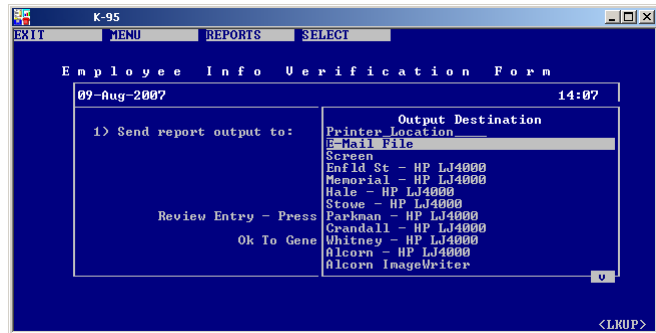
K-95

EXIT MENU REPORTS SELECT

Employee Info Verification Form

09-Aug-2007 14:07

1) Send report output to:

Review Entry - Press

Ok To Gene

Output Destination
Printer_Location____
E-Mail File
Screen
Enfld St - HP LJ4000
Memorial - HP LJ4000
Hale - HP LJ4000
Stowe - HP LJ4000
Parkman - HP LJ4000
Crandall - HP LJ4000
Whitney - HP LJ4000
Alcorn - HP LJ4000
Alcorn ImageWriter

v

<LKUP>